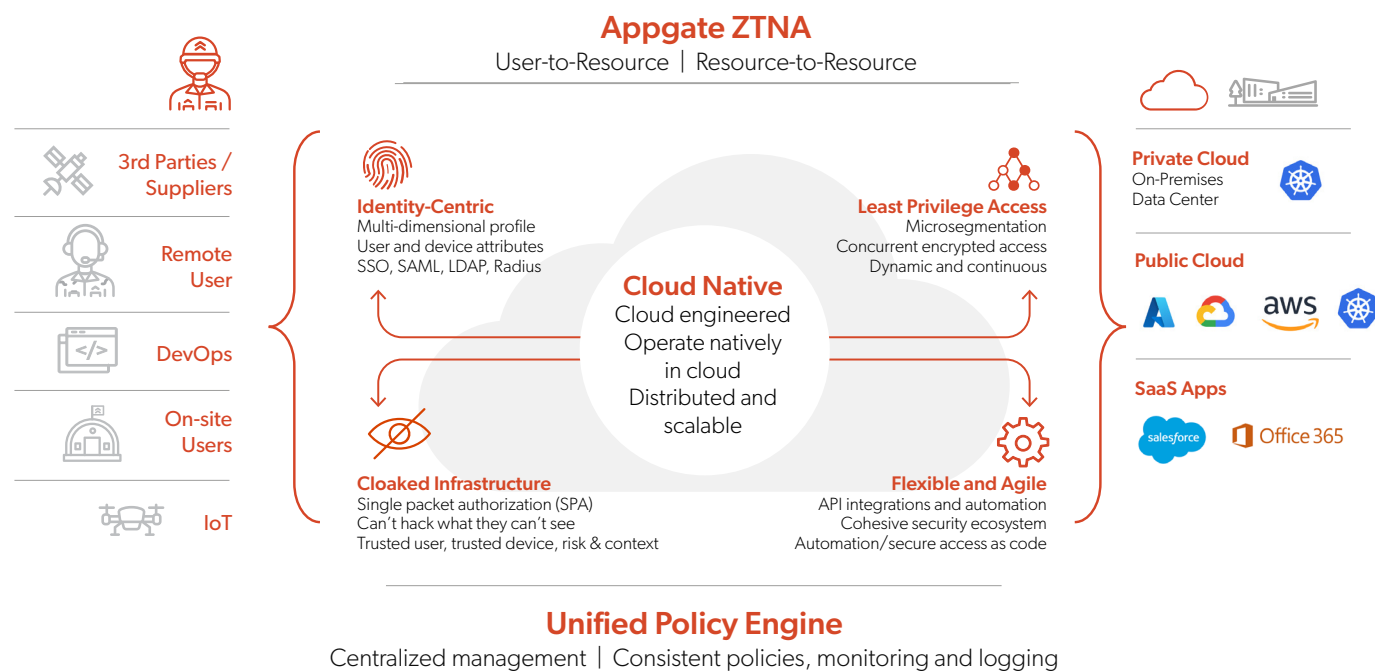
Appgate ZTNA

User-to-Resource | Resource-to-Resource

3rd Parties / Suppliers

Remote User

</>

DevOps

On-site Users

IoT

Identity-Centric
Multi-dimensional profile
User and device attributes
SSO, SAML, LDAP, Radius

Least Privilege Access
Microsegmentation
Concurrent encrypted access
Dynamic and continuous

Cloud Native
Cloud engineered
Operate natively in cloud
Distributed and scalable

Cloaked Infrastructure
Single packet authorization (SPA)
Can't hack what they can't see
Trusted user, trusted device, risk & context

Flexible and Agile
API integrations and automation
Cohesive security ecosystem
Automation/secure access as code

Private Cloud
On-Premises
Data Center

Public Cloud

aws

SaaS Apps

salesforce

Office 365

Unified Policy Engine

Centralized management | Consistent policies, monitoring and logging